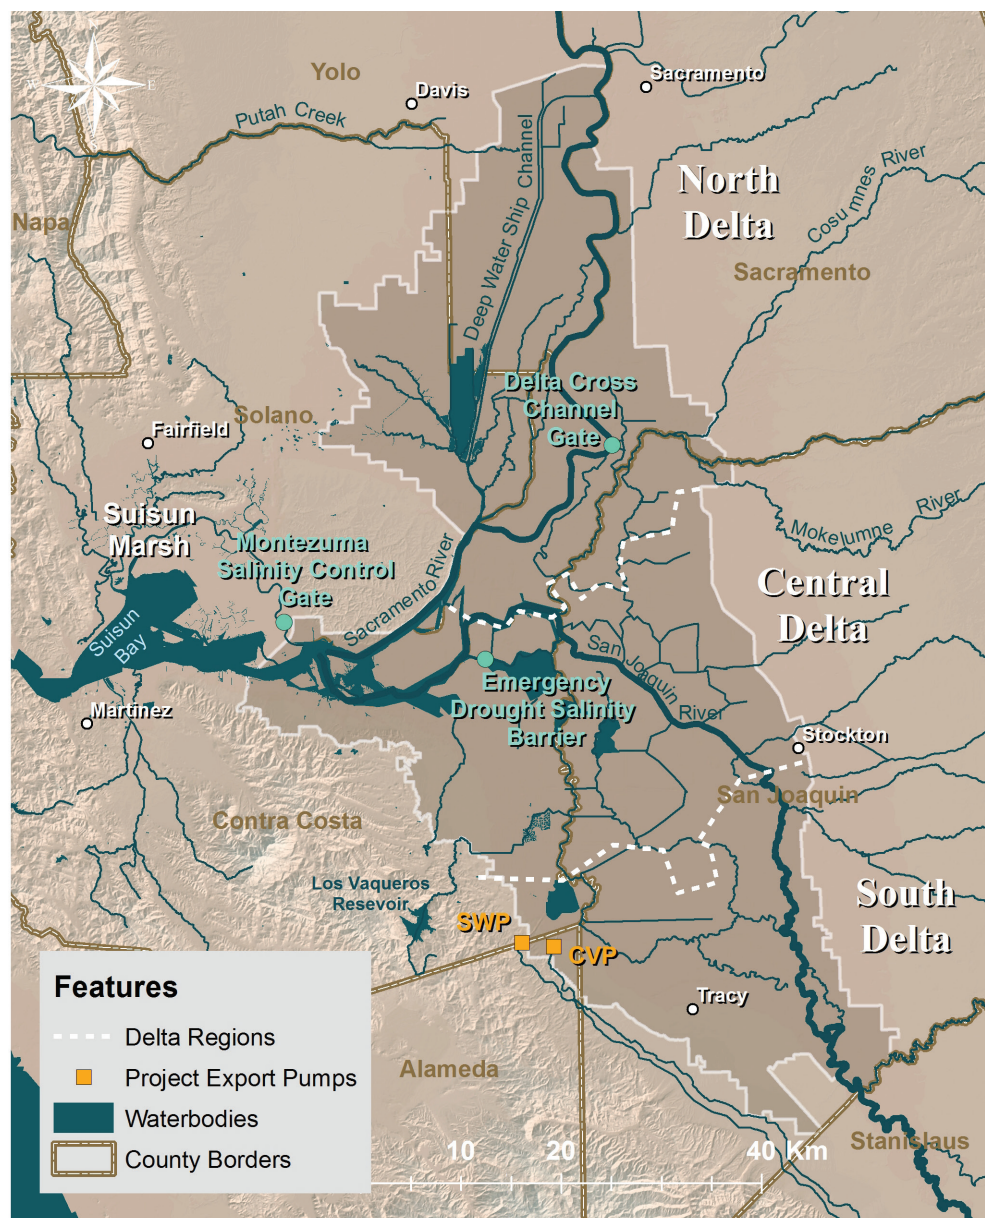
Yolo
Davis
Sacramento
Putah Creek
Deep Water Ship Channel
North Delta
Cosumnes River
Napa
Sacramento
Delta Cross Channel Gate
Solano
Fairfield
Suisun Marsh
Montezuma Salinity Control Gate
Sacramento River
Mokelumne River
Central Delta
Suisun Bay
San Joaquin River
Emergency Drought Salinity Barrier
Martinez
Stockton
San Joaquin
Contra Costa
Los Vaqueros Resevoir
SWP
CVP
South Delta
Tracy
Alameda
Stanislaus
Features
Delta Regions
Project Export Pumps
Waterbodies
County Borders
10
20
40 Km